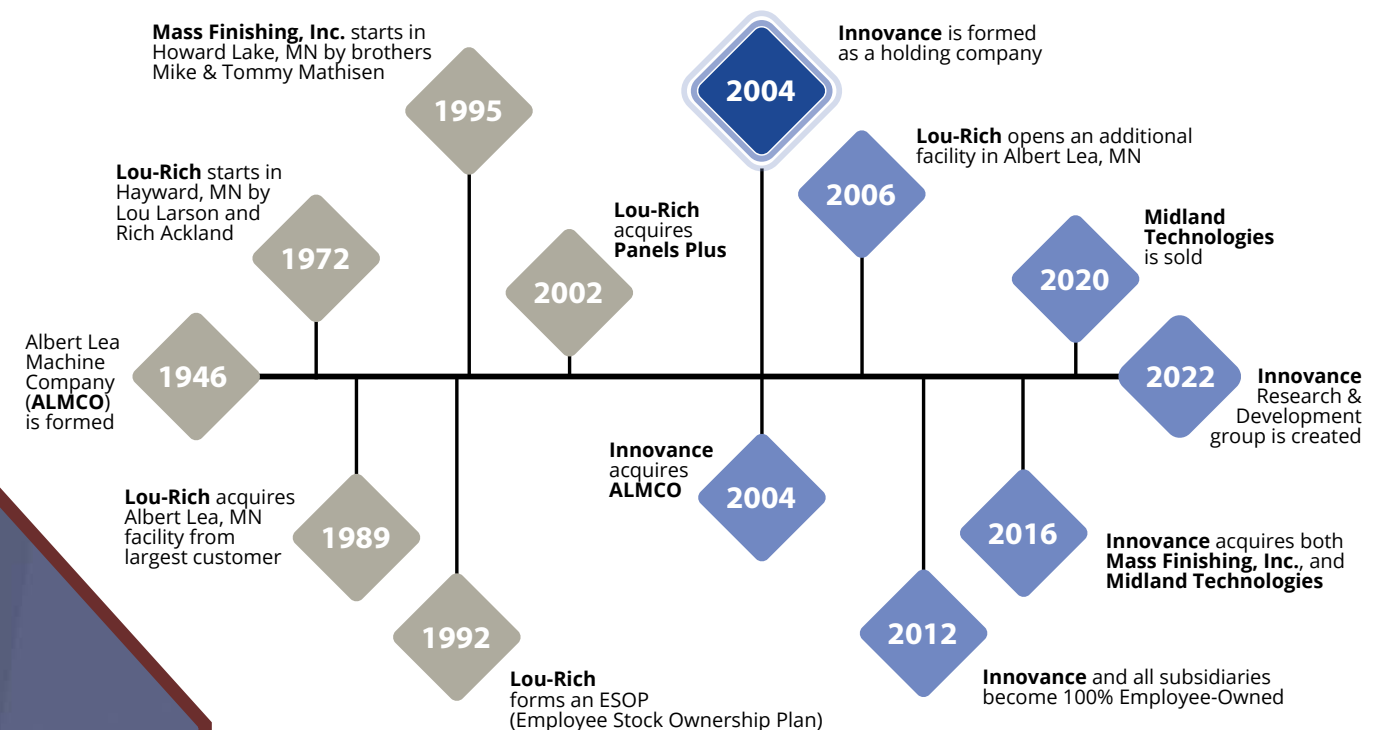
Mass Finishing, Inc. starts in Howard Lake, MN by brothers Mike & Tommy Mathisen

1995

2004

Innovance is formed as a holding company

Lou-Rich starts in Hayward, MN by Lou Larson and Rich Ackland

1972

Lou-Rich acquires Panels Plus

2002

2006

Lou-Rich opens an additional facility in Albert Lea, MN

Midland Technologies is sold

2020

Albert Lea Machine Company (ALMCO) is formed

1946

2022

Innovance Research & Development group is created

Innovance acquires ALMCO

2004

Lou-Rich acquires Albert Lea, MN facility from largest customer

1989

2016

Innovance acquires both Mass Finishing, Inc., and Midland Technologies

1992

2012

Lou-Rich forms an ESOP (Employee Stock Ownership Plan)

Innovance and all subsidiaries become 100% Employee-Owned